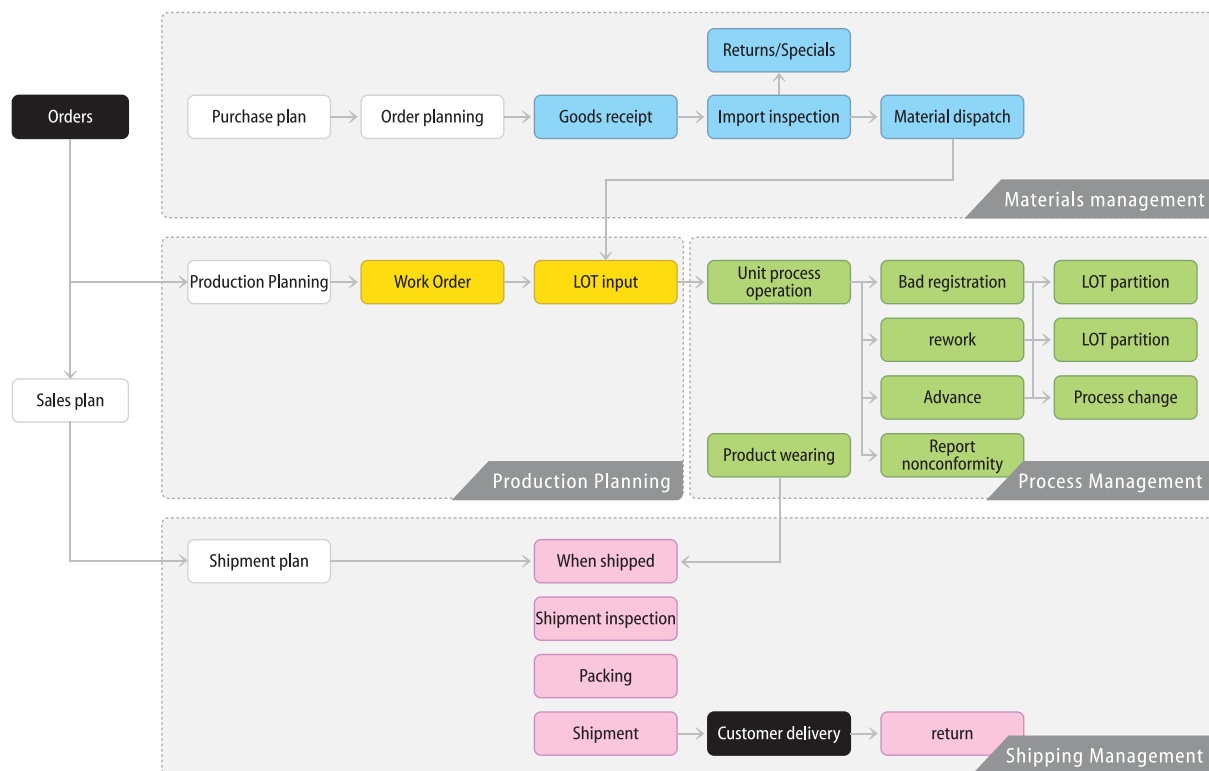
Returns/Specials

Orders

Purchase plan

Order planning

Goods receipt

Import inspection

Material dispatch

Materials management

Production Planning

Work Order

LOT input

Unit process operation

Bad registration

LOT partition

rework

LOT partition

Advance

Process change

Sales plan

Product wearing

Report nonconformity

Production Planning

Process Management

Shipment plan

When shipped

Shipment inspection

Packing

Shipment

Customer delivery

return

Shipping Management